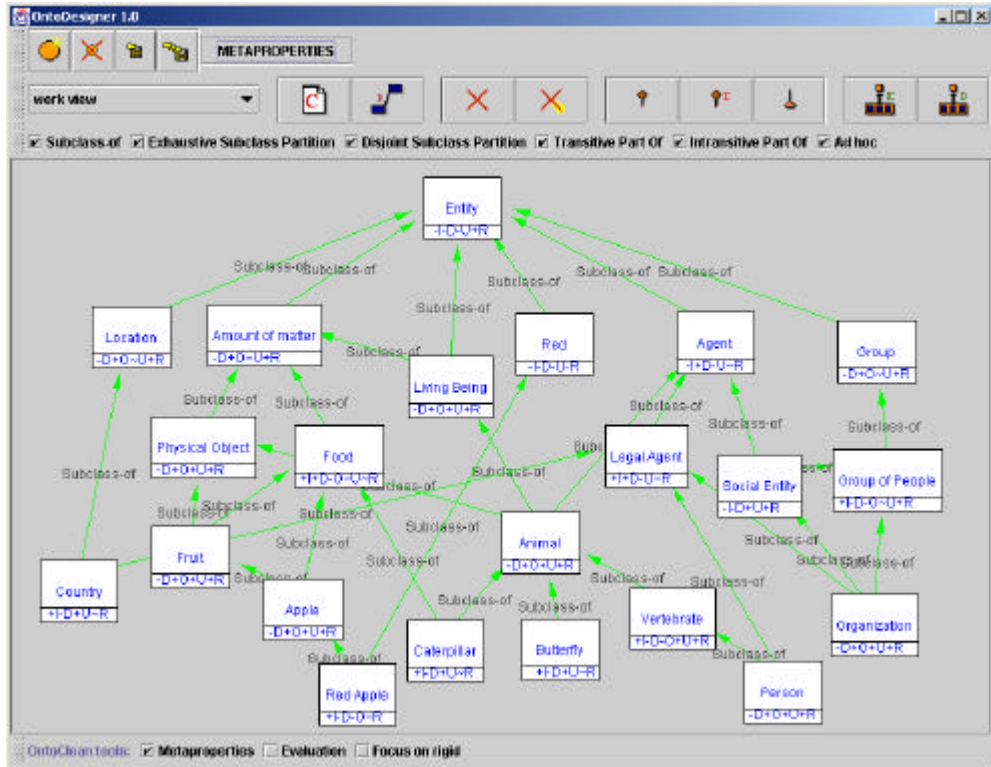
OntoDesigner 1.0

METAPROPERTIES

work view

Subclass-of Exhaustive Subclass Partition Disjoint Subclass Partition Transitive Part Of Intransitive Part Of Ad hoc

Entity
-I-D-U+R

Location
-D+O-U+R

Amount of matter
-D+D-U+R

Red
-I-D-U-R

Agent
-I+D-U-R

Group
-D+O-U+R

Living Being
-D+O+U+R

Physical Object
-D+O+U+R

Food
+I+D-O-U-R

Legal Agent
+I+D-U-R

Social Entity
-I-D+U+R

Group of People
+I-D-O-U+R

Fruit
-D+O+U+R

Animal
-D+O+U+R

Country
+I-D+U-R

Apple
-D+O+U+R

Caterpillar
+I-D+U-R

Butterfly
+I-D+U-R

Vertebrate
+I-D-O+U+R

Organization
-D+O+U+R

Red Apple
+I-D-R

Person
-D+O+O+R

Subclass-of Subclass-of Subclass-of Subclass-of Subclass-of Subclass-of Subclass-of Subclass-of Subclass-of Subclass-of Subclass-of Subclass-of Subclass-of Subclass-of Subclass-of Subclass-of Subclass-of Subclass-of Subclass-of Subclass-of Subclass-of Subclass-of Subclass-of Subclass-of Subclass-of Subclass-of Subclass-of

OntoClean tools: Metaproperties Evaluation Focus on rigid